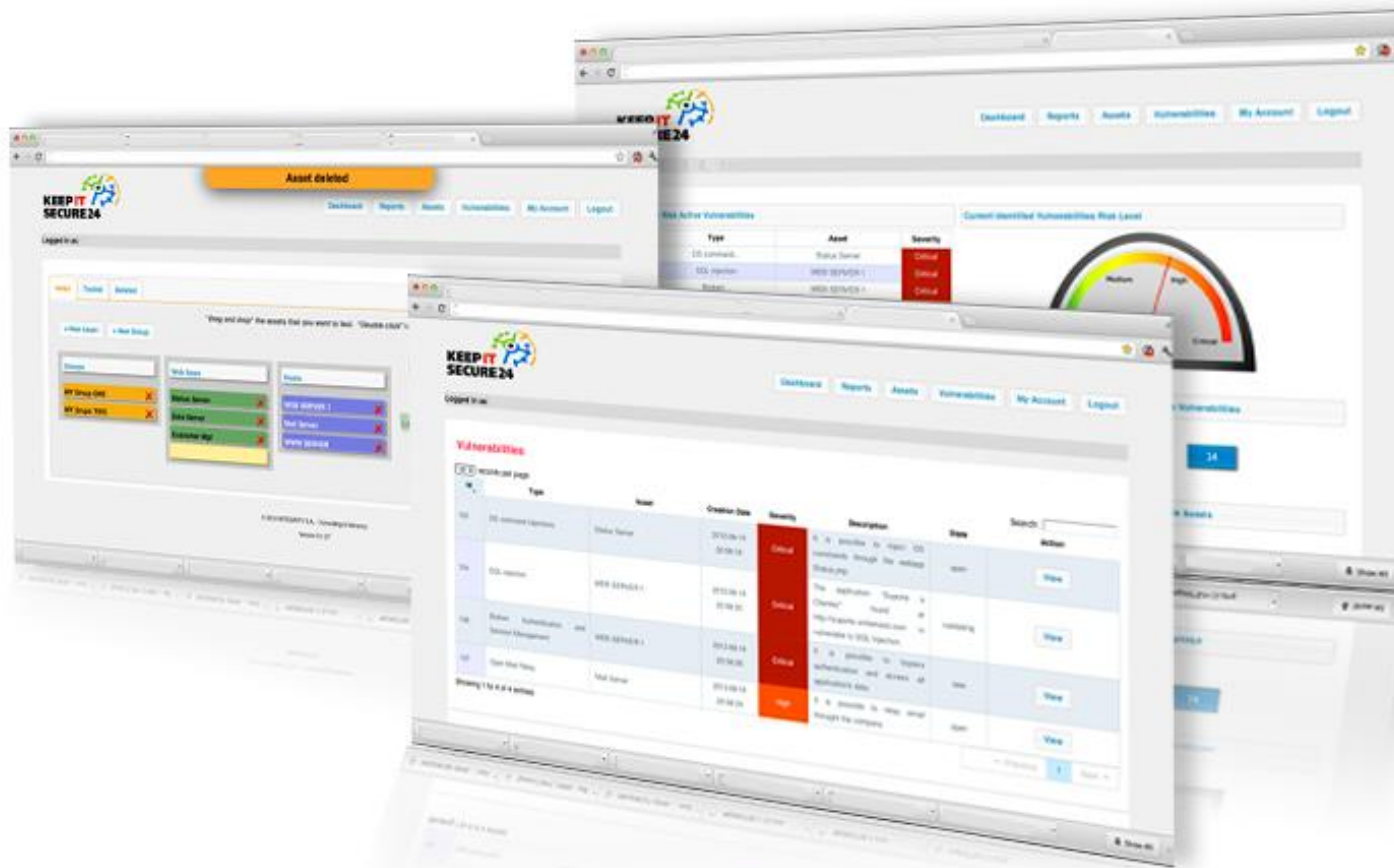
KEEP IT SECURE24

Dashboard Reports Assets Vulnerabilities My Account Logout

Most Active Vulnerabilities

| Type | Asset | Severity |
|---|---|---|
| OS command... | Status Server | Critical |
| SQL Injection | WEB SERVER 1 | Critical |
| Broken... | WEB SERVER 1 | Critical |

Current Identified Vulnerabilities Risk Level

Medium High Critical

Vulnerabilities

14

Assets

Show All

KEEP IT SECURE24

Asset deleted

Dashboard Reports Assets Vulnerabilities My Account Logout

Logged in as:

Assets Tested Deleted

"drag and drop" the assets that you want to test. "Double click" to

+ New Asset + New Group

Groups

MY Group (all)

MY Grups Web

Web Sites

Status Server

Data Server

Extractor Mgr

Hosts

WEB SERVER 1

Mail Server

WWW Service

KEEP IT SECURE24

Dashboard Reports Assets Vulnerabilities My Account Logout

Logged in as:

Vulnerabilities

10 records per page

Search:

| Id | Type | Asset | Creation Date | Severity | Description | State | Action |
|---|---|---|---|---|---|---|---|
| 102 | OS command Injection | Status Server | 2013-08-14 20:58:24 | Critical | It is possible to inject OS commands through the webapp Status.php | open | View |
| 104 | SQL Injection | WEB SERVER 1 | 2013-08-14 20:58:25 | Critical | The application "Txpano Charnes" found at http://... vulnerable to SQL Injection. | contacting | View |
| 106 | Broken Authentication and Session Management | WEB SERVER 1 | 2013-08-14 20:58:26 | Critical | It is possible to bypass authentication and access all applications data. | New | View |
| 107 | Open Mail Relay | Mail Server | 2013-08-14 20:58:26 | High | It is possible to relay email through the company | open | View |

Showing 1 to 4 of 4 entries

← Previous 1 Next →

Show All